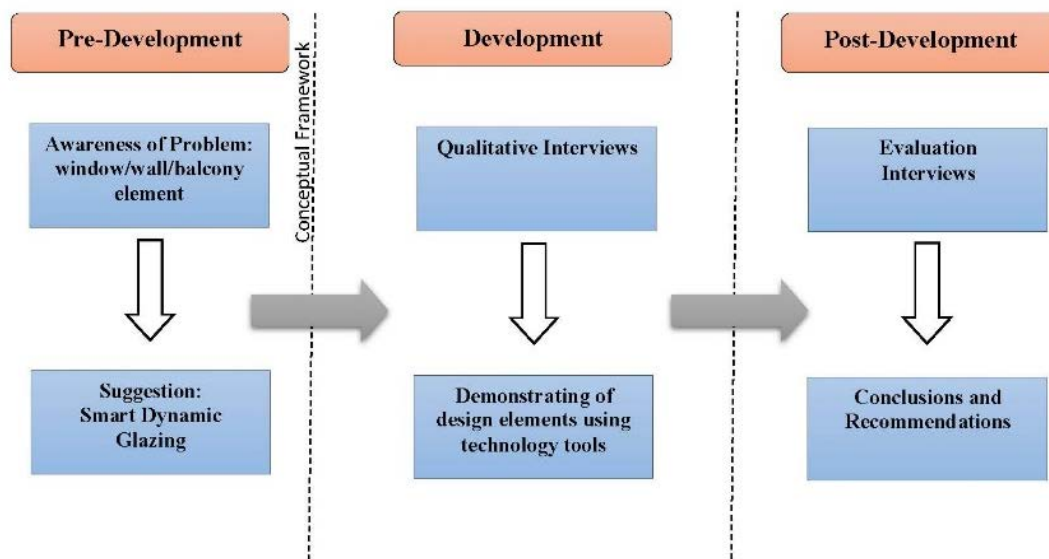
Pre-Development

Awareness of Problem: window/wall/balcony element

Suggestion: Smart Dynamic Glazing

Conceptual Framework

Development

Qualitative Interviews

Demonstrating of design elements using technology tools

Post-Development

Evaluation Interviews

Conclusions and Recommendations